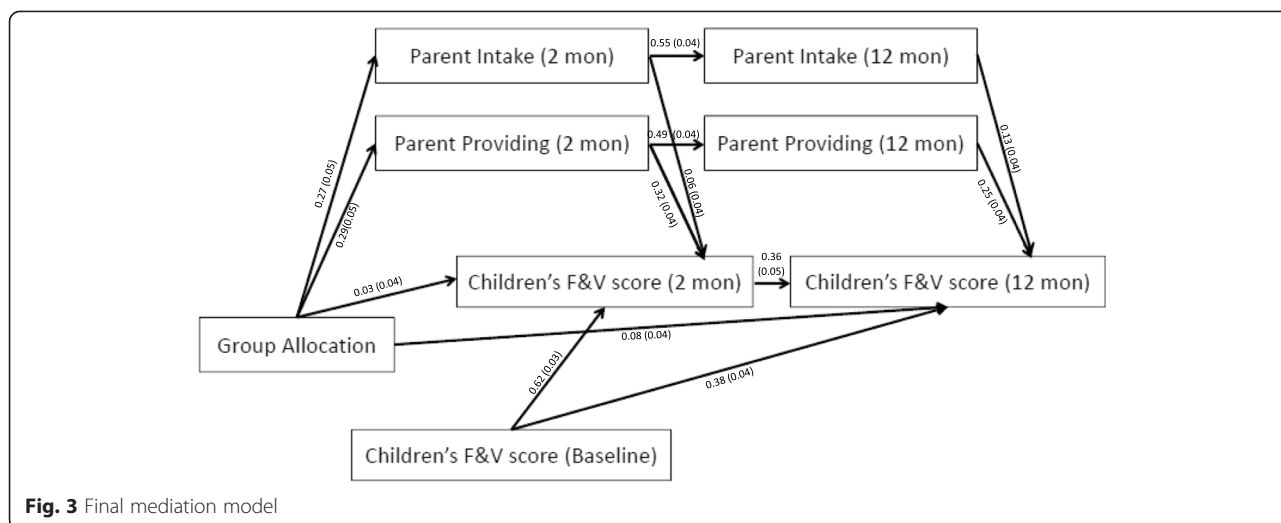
Parent Intake (2 mon)

0.55 (0.04)

Parent Intake (12 mon)

Parent Providing (2 mon)

0.49 (0.04)

Parent Providing (12 mon)

0.27 (0.05)

0.29 (0.05)

0.32 (0.04)

0.06 (0.04)

0.13 (0.04)

0.25 (0.04)

0.03 (0.04)

Children's F&V score (2 mon)

0.36 (0.05)

Children's F&V score (12 mon)

Group Allocation

0.08 (0.04)

0.62 (0.03)

0.38 (0.04)

Children's F&V score (Baseline)

**Fig. 3** Final mediation model